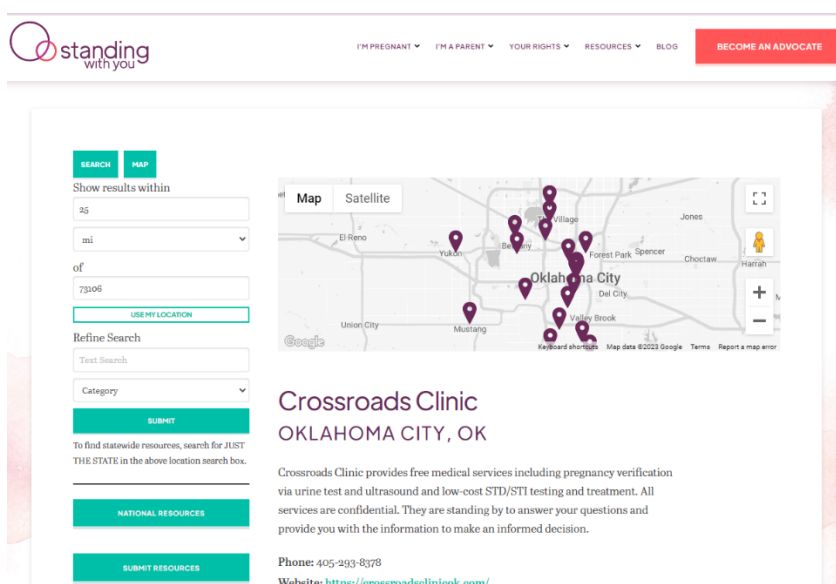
standing with you

I'M PREGNANT I'M A PARENT YOUR RIGHTS RESOURCES BLOG BECOME AN ADVOCATE

SEARCH MAP

Show results within

25

mi

of

73106

USE MY LOCATION

Refine Search

Text Search

Category

SUBMIT

To find statewide resources, search for JUST THE STATE in the above location search box.

NATIONAL RESOURCES

SUBMIT RESOURCES

Map Satellite

The Village Jones El Reno Bethany Yukon Forest Park Spencer Choctaw Harrah Oklahoma City Del City Valley Brook Union City Mustang

Google Keyboard shortcuts Map data ©2023 Google Terms Report a map error

Crossroads Clinic

OKLAHOMA CITY, OK

Crossroads Clinic provides free medical services including pregnancy verification via urine test and ultrasound and low-cost STD/STI testing and treatment. All services are confidential. They are standing by to answer your questions and provide you with the information to make an informed decision.

Phone: 405-293-8378

Website: https://crossroadsclinicok.com/